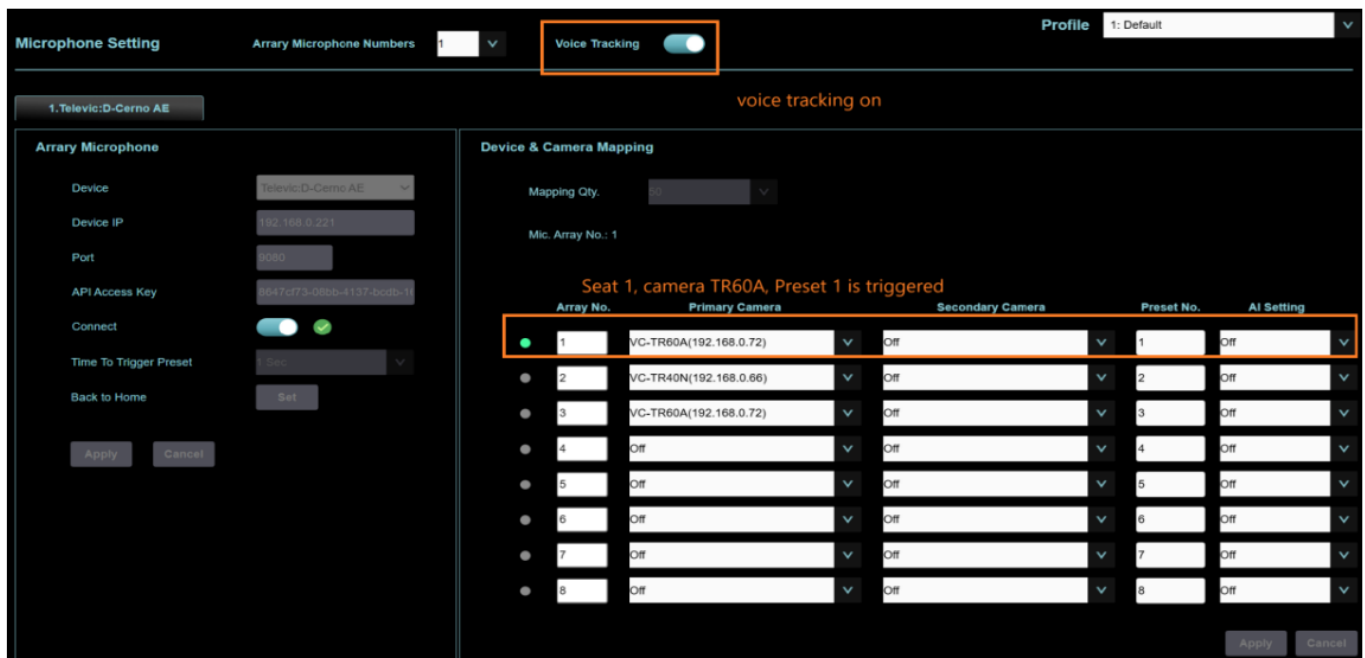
Microphone Setting

Arrary Microphone Numbers 1

Voice Tracking

Profile 1: Default

1.Televic:D-Cerno AE

voice tracking on

Arrary Microphone

Device Televic:D-Cerno AE

Device IP 192.168.0.221

Port 9080

API Access Key 8647cf73-08bb-4137-bcdb-1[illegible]

Connect

Time To Trigger Preset 1 Sec

Back to Home Set

Apply Cancel

Device & Camera Mapping

Mapping Qty. 50

Mic. Array No.: 1

Seat 1, camera TR60A, Preset 1 is triggered

| Array No. | Primary Camera | Secondary Camera | Preset No. | AI Setting |
|---|---|---|---|---|
| 1 | VC-TR60A(192.168.0.72) | Off | 1 | Off |
| 2 | VC-TR40N(192.168.0.66) | Off | 2 | Off |
| 3 | VC-TR60A(192.168.0.72) | Off | 3 | Off |
| 4 | Off | Off | 4 | Off |
| 5 | Off | Off | 5 | Off |
| 6 | Off | Off | 6 | Off |
| 7 | Off | Off | 7 | Off |
| 8 | Off | Off | 8 | Off |

Apply Cancel